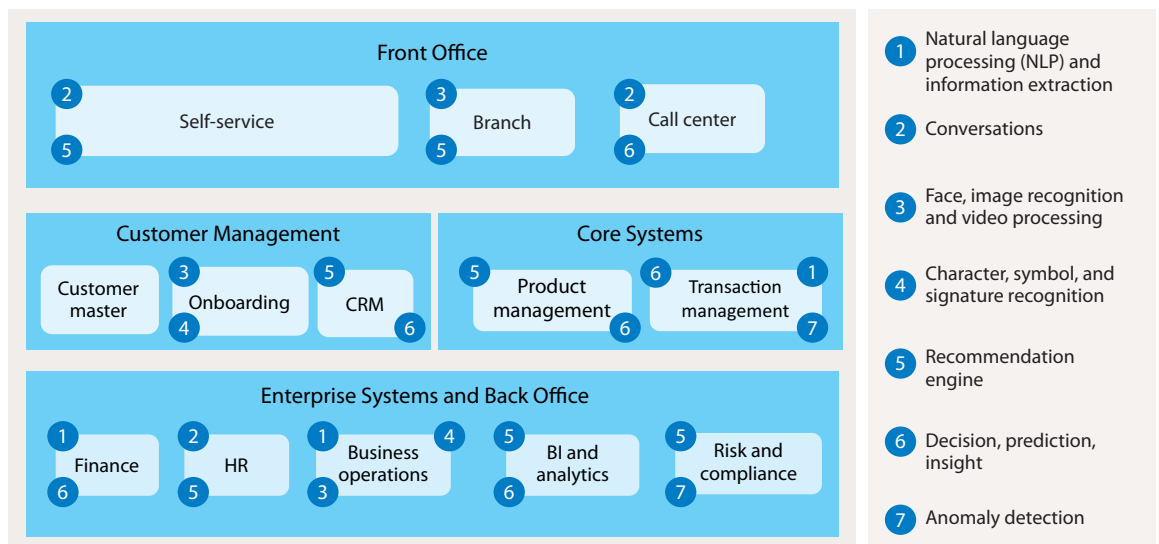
Front Office

2 Self-service 5

3 Branch 5

2 Call center 6

Customer Management

Customer master

3 Onboarding 4

5 CRM 6

Core Systems

5 Product management 6

6 Transaction management 1 7

Enterprise Systems and Back Office

1 Finance 6

2 HR 5

1 Business operations 4 3

5 BI and analytics 6

5 Risk and compliance 7

1 Natural language processing (NLP) and information extraction

2 Conversations

3 Face, image recognition and video processing

4 Character, symbol, and signature recognition

5 Recommendation engine

6 Decision, prediction, insight

7 Anomaly detection